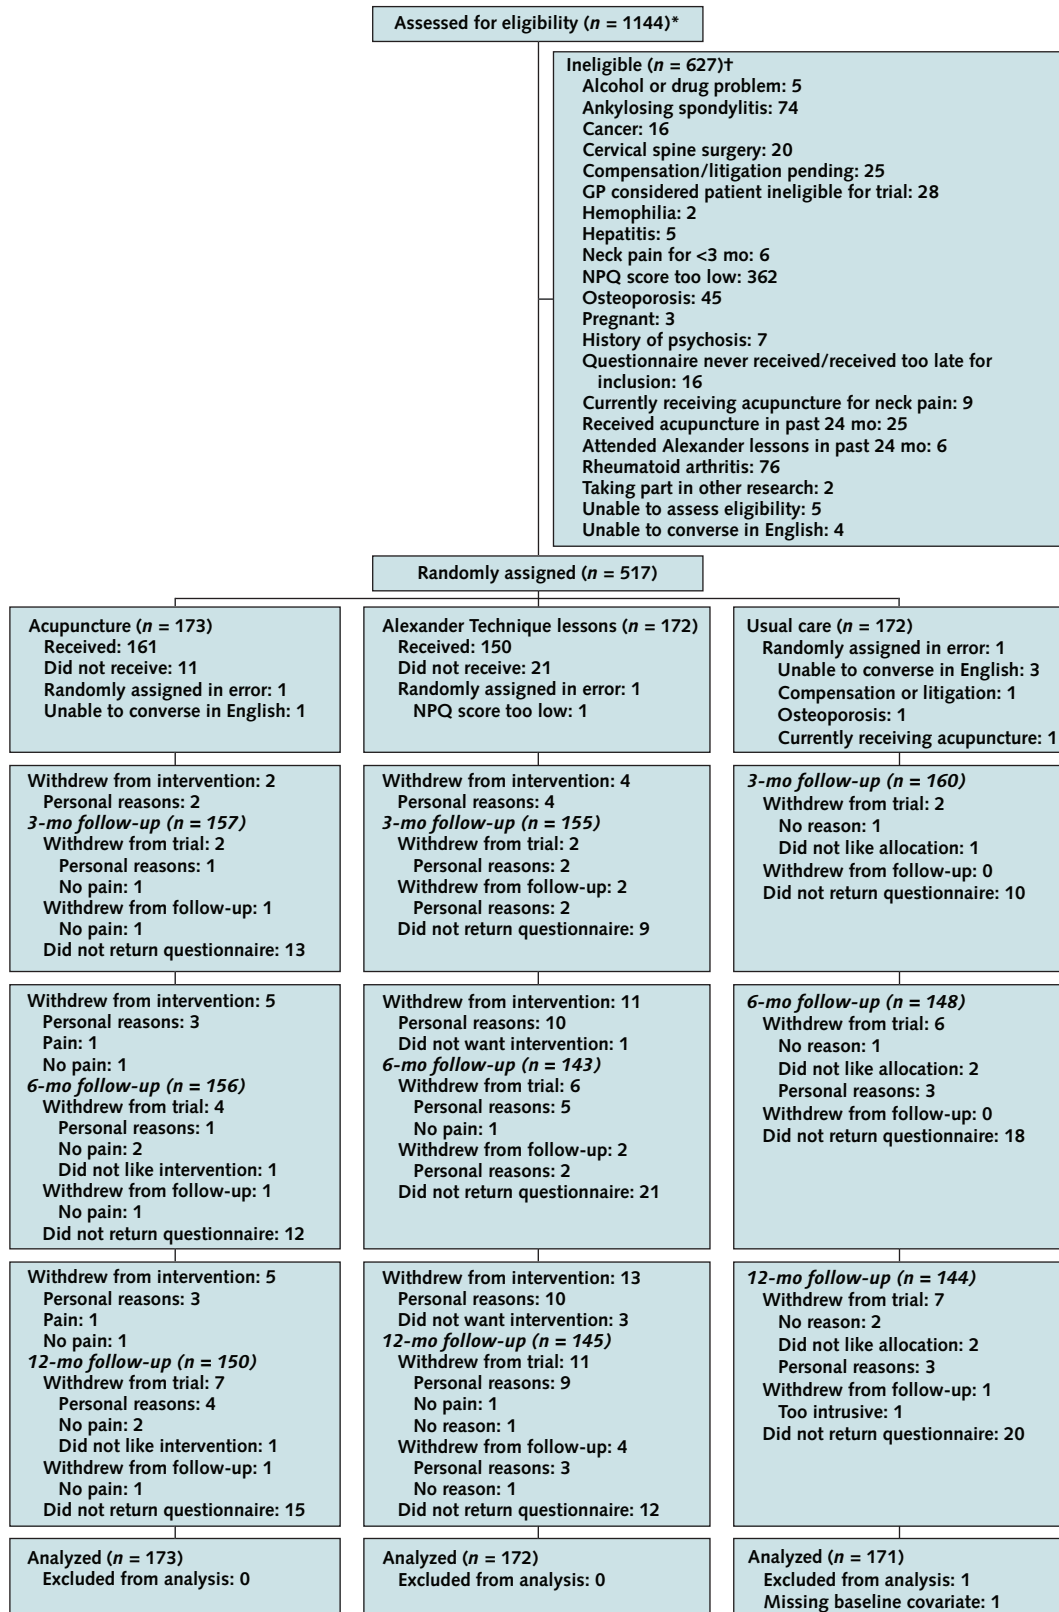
Assessed for eligibility ($n$ = 1144)*

Ineligible ($n$ = 627)†
Alcohol or drug problem: 5
Ankylosing spondylitis: 74
Cancer: 16
Cervical spine surgery: 20
Compensation/litigation pending: 25
GP considered patient ineligible for trial: 28
Hemophilia: 2
Hepatitis: 5
Neck pain for <3 mo: 6
NPQ score too low: 362
Osteoporosis: 45
Pregnant: 3
History of psychosis: 7
Questionnaire never received/received too late for inclusion: 16
Currently receiving acupuncture for neck pain: 9
Received acupuncture in past 24 mo: 25
Attended Alexander lessons in past 24 mo: 6
Rheumatoid arthritis: 76
Taking part in other research: 2
Unable to assess eligibility: 5
Unable to converse in English: 4

Randomly assigned ($n$ = 517)

Acupuncture ($n$ = 173)
Received: 161
Did not receive: 11
Randomly assigned in error: 1
Unable to converse in English: 1

Withdrew from intervention: 2
Personal reasons: 2
3-mo follow-up ($n$ = 157)
Withdrew from trial: 2
Personal reasons: 1
No pain: 1
Withdrew from follow-up: 1
No pain: 1
Did not return questionnaire: 13

Withdrew from intervention: 5
Personal reasons: 3
Pain: 1
No pain: 1
6-mo follow-up ($n$ = 156)
Withdrew from trial: 4
Personal reasons: 1
No pain: 2
Did not like intervention: 1
Withdrew from follow-up: 1
No pain: 1
Did not return questionnaire: 12

Withdrew from intervention: 5
Personal reasons: 3
Pain: 1
No pain: 1
12-mo follow-up ($n$ = 150)
Withdrew from trial: 7
Personal reasons: 4
No pain: 2
Did not like intervention: 1
Withdrew from follow-up: 1
No pain: 1
Did not return questionnaire: 15

Analyzed ($n$ = 173)
Excluded from analysis: 0

Alexander Technique lessons ($n$ = 172)
Received: 150
Did not receive: 21
Randomly assigned in error: 1
NPQ score too low: 1

Withdrew from intervention: 4
Personal reasons: 4
3-mo follow-up ($n$ = 155)
Withdrew from trial: 2
Personal reasons: 2
Withdrew from follow-up: 2
Personal reasons: 2
Did not return questionnaire: 9

Withdrew from intervention: 11
Personal reasons: 10
Did not want intervention: 1
6-mo follow-up ($n$ = 143)
Withdrew from trial: 6
Personal reasons: 5
No pain: 1
Withdrew from follow-up: 2
Personal reasons: 2
Did not return questionnaire: 21

Withdrew from intervention: 13
Personal reasons: 10
Did not want intervention: 3
12-mo follow-up ($n$ = 145)
Withdrew from trial: 11
Personal reasons: 9
No pain: 1
No reason: 1
Withdrew from follow-up: 4
Personal reasons: 3
No reason: 1
Did not return questionnaire: 12

Analyzed ($n$ = 172)
Excluded from analysis: 0

Usual care ($n$ = 172)
Randomly assigned in error: 1
Unable to converse in English: 3
Compensation or litigation: 1
Osteoporosis: 1
Currently receiving acupuncture: 1

3-mo follow-up ($n$ = 160)
Withdrew from trial: 2
No reason: 1
Did not like allocation: 1
Withdrew from follow-up: 0
Did not return questionnaire: 10

6-mo follow-up ($n$ = 148)
Withdrew from trial: 6
No reason: 1
Did not like allocation: 2
Personal reasons: 3
Withdrew from follow-up: 0
Did not return questionnaire: 18

12-mo follow-up ($n$ = 144)
Withdrew from trial: 7
No reason: 2
Did not like allocation: 2
Personal reasons: 3
Withdrew from follow-up: 1
Too intrusive: 1
Did not return questionnaire: 20

Analyzed ($n$ = 171)
Excluded from analysis: 1
Missing baseline covariate: 1